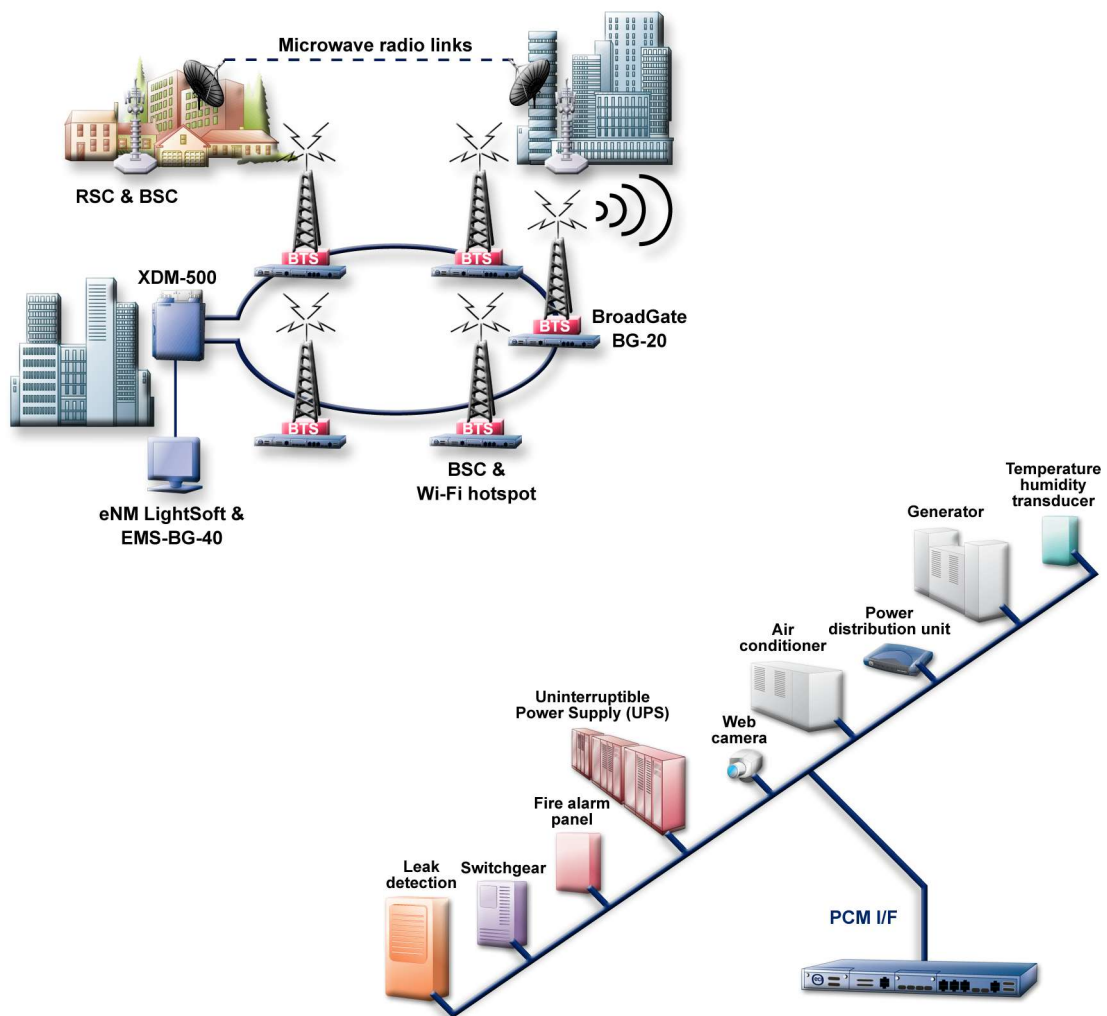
Microwave radio links

RSC & BSC

XDM-500

BTS

BTS

BTS

BTS

BTS

BroadGate BG-20

eNM LightSoft & EMS-BG-40

BSC & Wi-Fi hotspot

Temperature humidity transducer

Generator

Power distribution unit

Air conditioner

Uninterruptible Power Supply (UPS)

Web camera

Fire alarm panel

Leak detection

Switchgear

PCM I/F